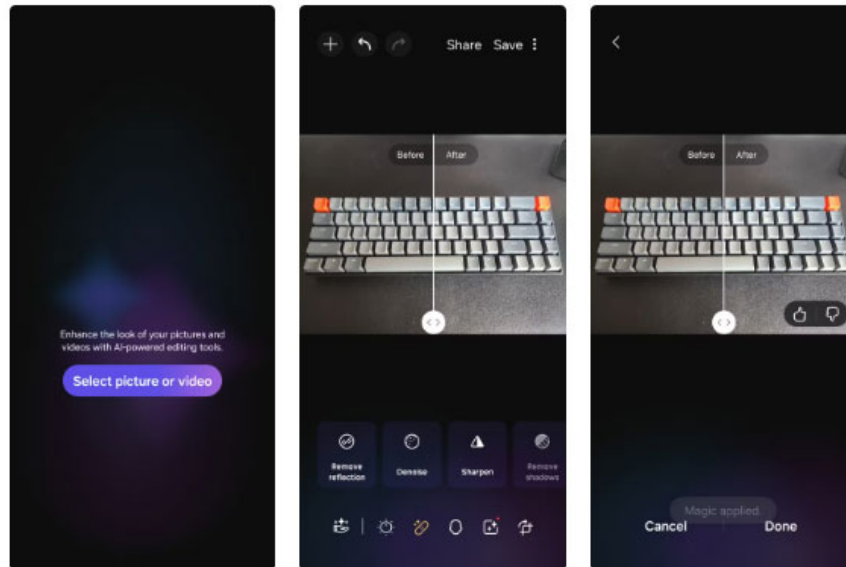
Enhance the look of your pictures and videos with AI-powered editing tools.

Select picture or video

Share Save

Before After

Remove reflection

Denoise

Sharpen

Remove shadows

Before After

Magic applied

Cancel

Done